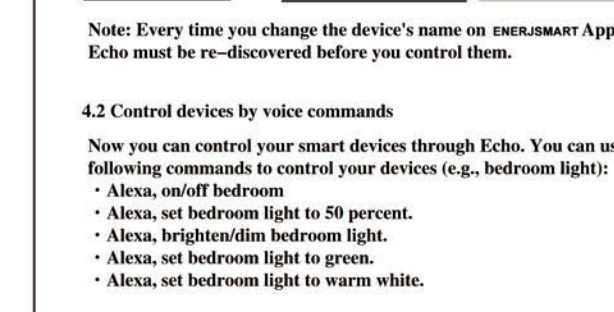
Note: Every time you change the device's name on ENERJSMART App Echo must be re–discovered before you control them.

4.2 Control devices by voice commands

Now you can control your smart devices through Echo. You can us following commands to control your devices (e.g., bedroom light):
· Alexa, on/off bedroom
· Alexa, set bedroom light to 50 percent.
· Alexa, brighten/dim bedroom light.
· Alexa, set bedroom light to green.
· Alexa, set bedroom light to warm white.